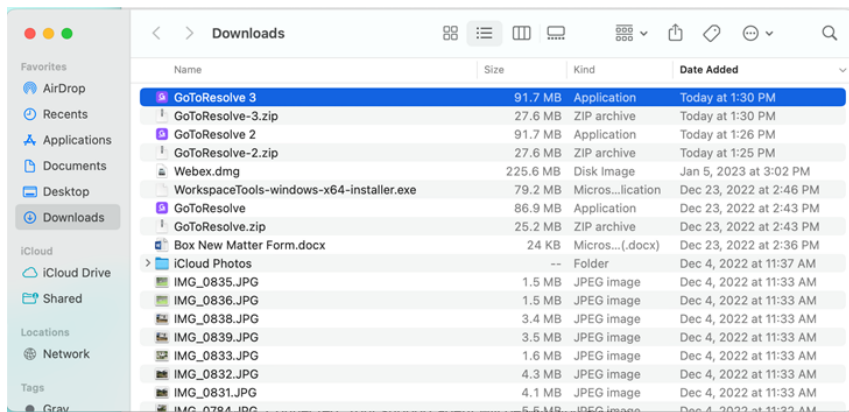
Downloads

Favorites
AirDrop
Recents
Applications
Documents
Desktop
Downloads

iCloud
iCloud Drive
Shared

Locations
Network

Tags
Gray

| Name | Size | Kind | Date Added |
|---|---|---|---|
| GoToResolve 3 | 91.7 MB | Application | Today at 1:30 PM |
| GoToResolve-3.zip | 27.6 MB | ZIP archive | Today at 1:30 PM |
| GoToResolve 2 | 91.7 MB | Application | Today at 1:26 PM |
| GoToResolve-2.zip | 27.6 MB | ZIP archive | Today at 1:25 PM |
| Webex.dmg | 225.6 MB | Disk Image | Jan 5, 2023 at 3:02 PM |
| WorkspaceTools-windows-x64-installer.exe | 79.2 MB | Micros...lication | Dec 23, 2022 at 2:46 PM |
| GoToResolve | 86.9 MB | Application | Dec 23, 2022 at 2:43 PM |
| GoToResolve.zip | 25.2 MB | ZIP archive | Dec 23, 2022 at 2:43 PM |
| Box New Matter Form.docx | 24 KB | Micros...(.docx) | Dec 23, 2022 at 2:36 PM |
| iCloud Photos | -- | Folder | Dec 4, 2022 at 11:37 AM |
| IMG_0835.JPG | 1.5 MB | JPEG image | Dec 4, 2022 at 11:33 AM |
| IMG_0836.JPG | 1.5 MB | JPEG image | Dec 4, 2022 at 11:33 AM |
| IMG_0838.JPG | 3.4 MB | JPEG image | Dec 4, 2022 at 11:33 AM |
| IMG_0839.JPG | 3.5 MB | JPEG image | Dec 4, 2022 at 11:33 AM |
| IMG_0833.JPG | 1.6 MB | JPEG image | Dec 4, 2022 at 11:33 AM |
| IMG_0832.JPG | 4.3 MB | JPEG image | Dec 4, 2022 at 11:33 AM |
| IMG_0831.JPG | 4.1 MB | JPEG image | Dec 4, 2022 at 11:33 AM |
| IMG_0784.JPG | 5.5 MB | JPEG image | Dec 4, 2022 at 11:32 AM |